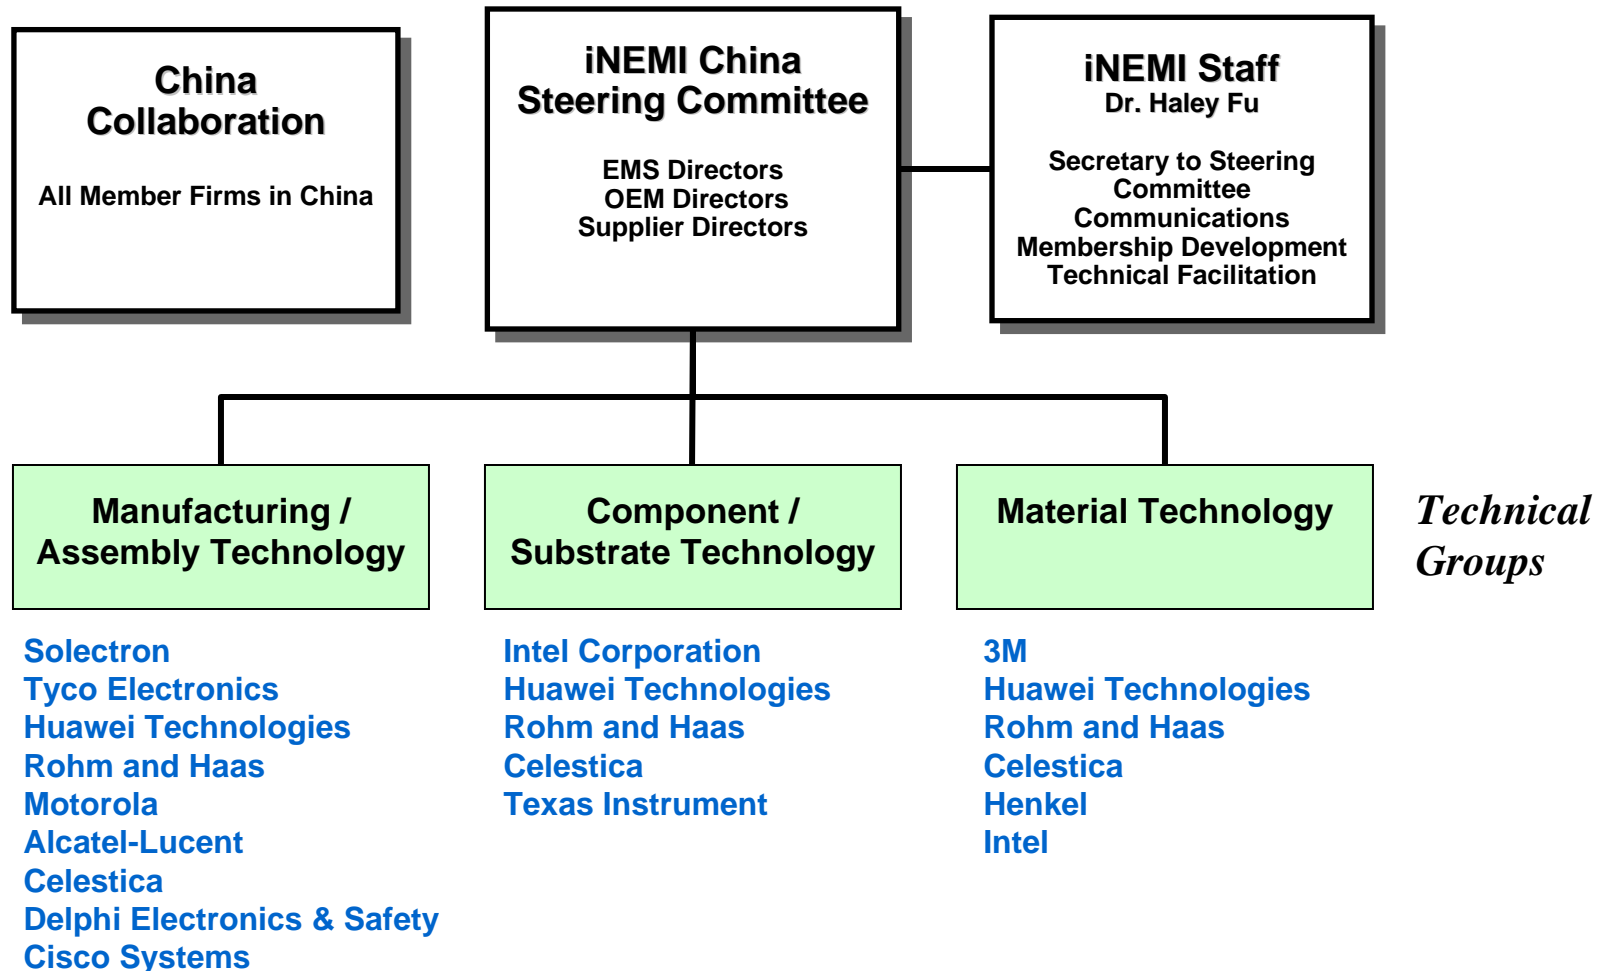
China Collaboration

All Member Firms in China

iNEMI China Steering Committee

EMS Directors
OEM Directors
Supplier Directors

iNEMI Staff
Dr. Haley Fu

Secretary to Steering Committee
Communications
Membership Development
Technical Facilitation

Manufacturing / Assembly Technology

Component / Substrate Technology

Material Technology

Technical Groups

Solectron
Tyco Electronics
Huawei Technologies
Rohm and Haas
Motorola
Alcatel-Lucent
Celestica
Delphi Electronics & Safety
Cisco Systems

Intel Corporation
Huawei Technologies
Rohm and Haas
Celestica
Texas Instrument

3M
Huawei Technologies
Rohm and Haas
Celestica
Henkel
Intel